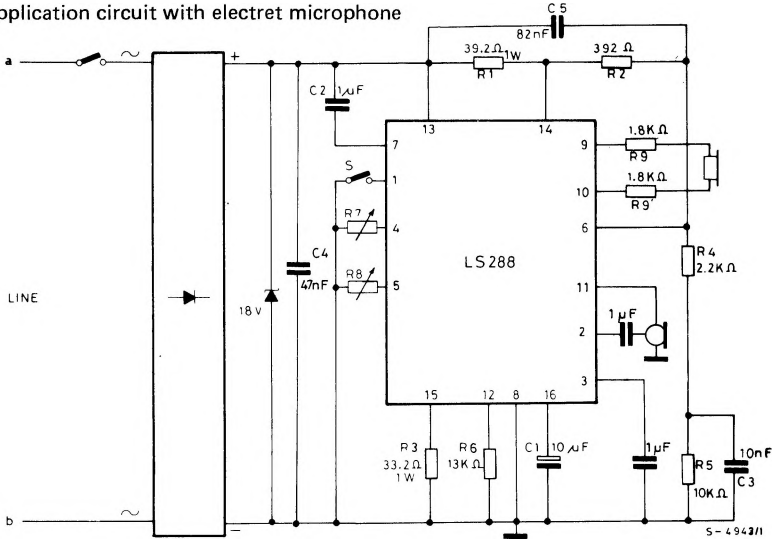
pplication circuit with electret microphone

a

b

LINE

18 V

C4 47nF

C2 1μF

S

R7

R8

C5 82nF

39.2Ω 1W R1

392 Ω R2

1.8KΩ R9

1.8KΩ R9'

R4 2.2KΩ

LS288

13 14 7 1 4 5 9 10 6 11 2 3 15 12 8 16

1μF

R3 33.2Ω 1W

R6 13KΩ

C1 10μF

1μF

R5 10KΩ

10nF C3

S-4943/1